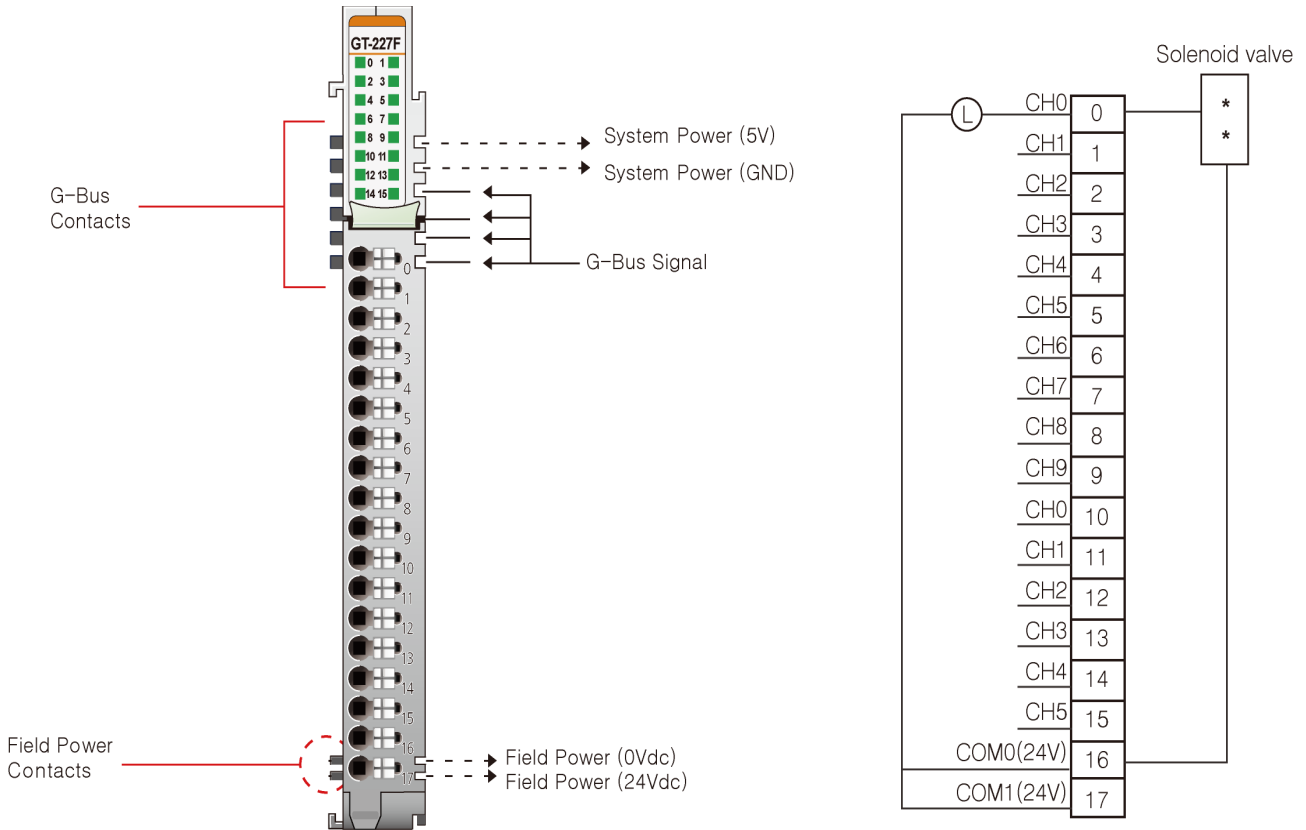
GT-227F
0 1
2 3
4 5
6 7
8 9
10 11
12 13
14 15

G-Bus Contacts

System Power (5V)
System Power (GND)
G-Bus Signal

0
1
2
3
4
5
6
7
8
9
10
11
12
13
14
15
16
17

Field Power Contacts

Field Power (0Vdc)
Field Power (24Vdc)

Solenoid valve
*
*

L

| | |
|---|---|
| CH0 | 0 |
| CH1 | 1 |
| CH2 | 2 |
| CH3 | 3 |
| CH4 | 4 |
| CH5 | 5 |
| CH6 | 6 |
| CH7 | 7 |
| CH8 | 8 |
| CH9 | 9 |
| CH0 | 10 |
| CH1 | 11 |
| CH2 | 12 |
| CH3 | 13 |
| CH4 | 14 |
| CH5 | 15 |
| COM0(24V) | 16 |
| COM1(24V) | 17 |